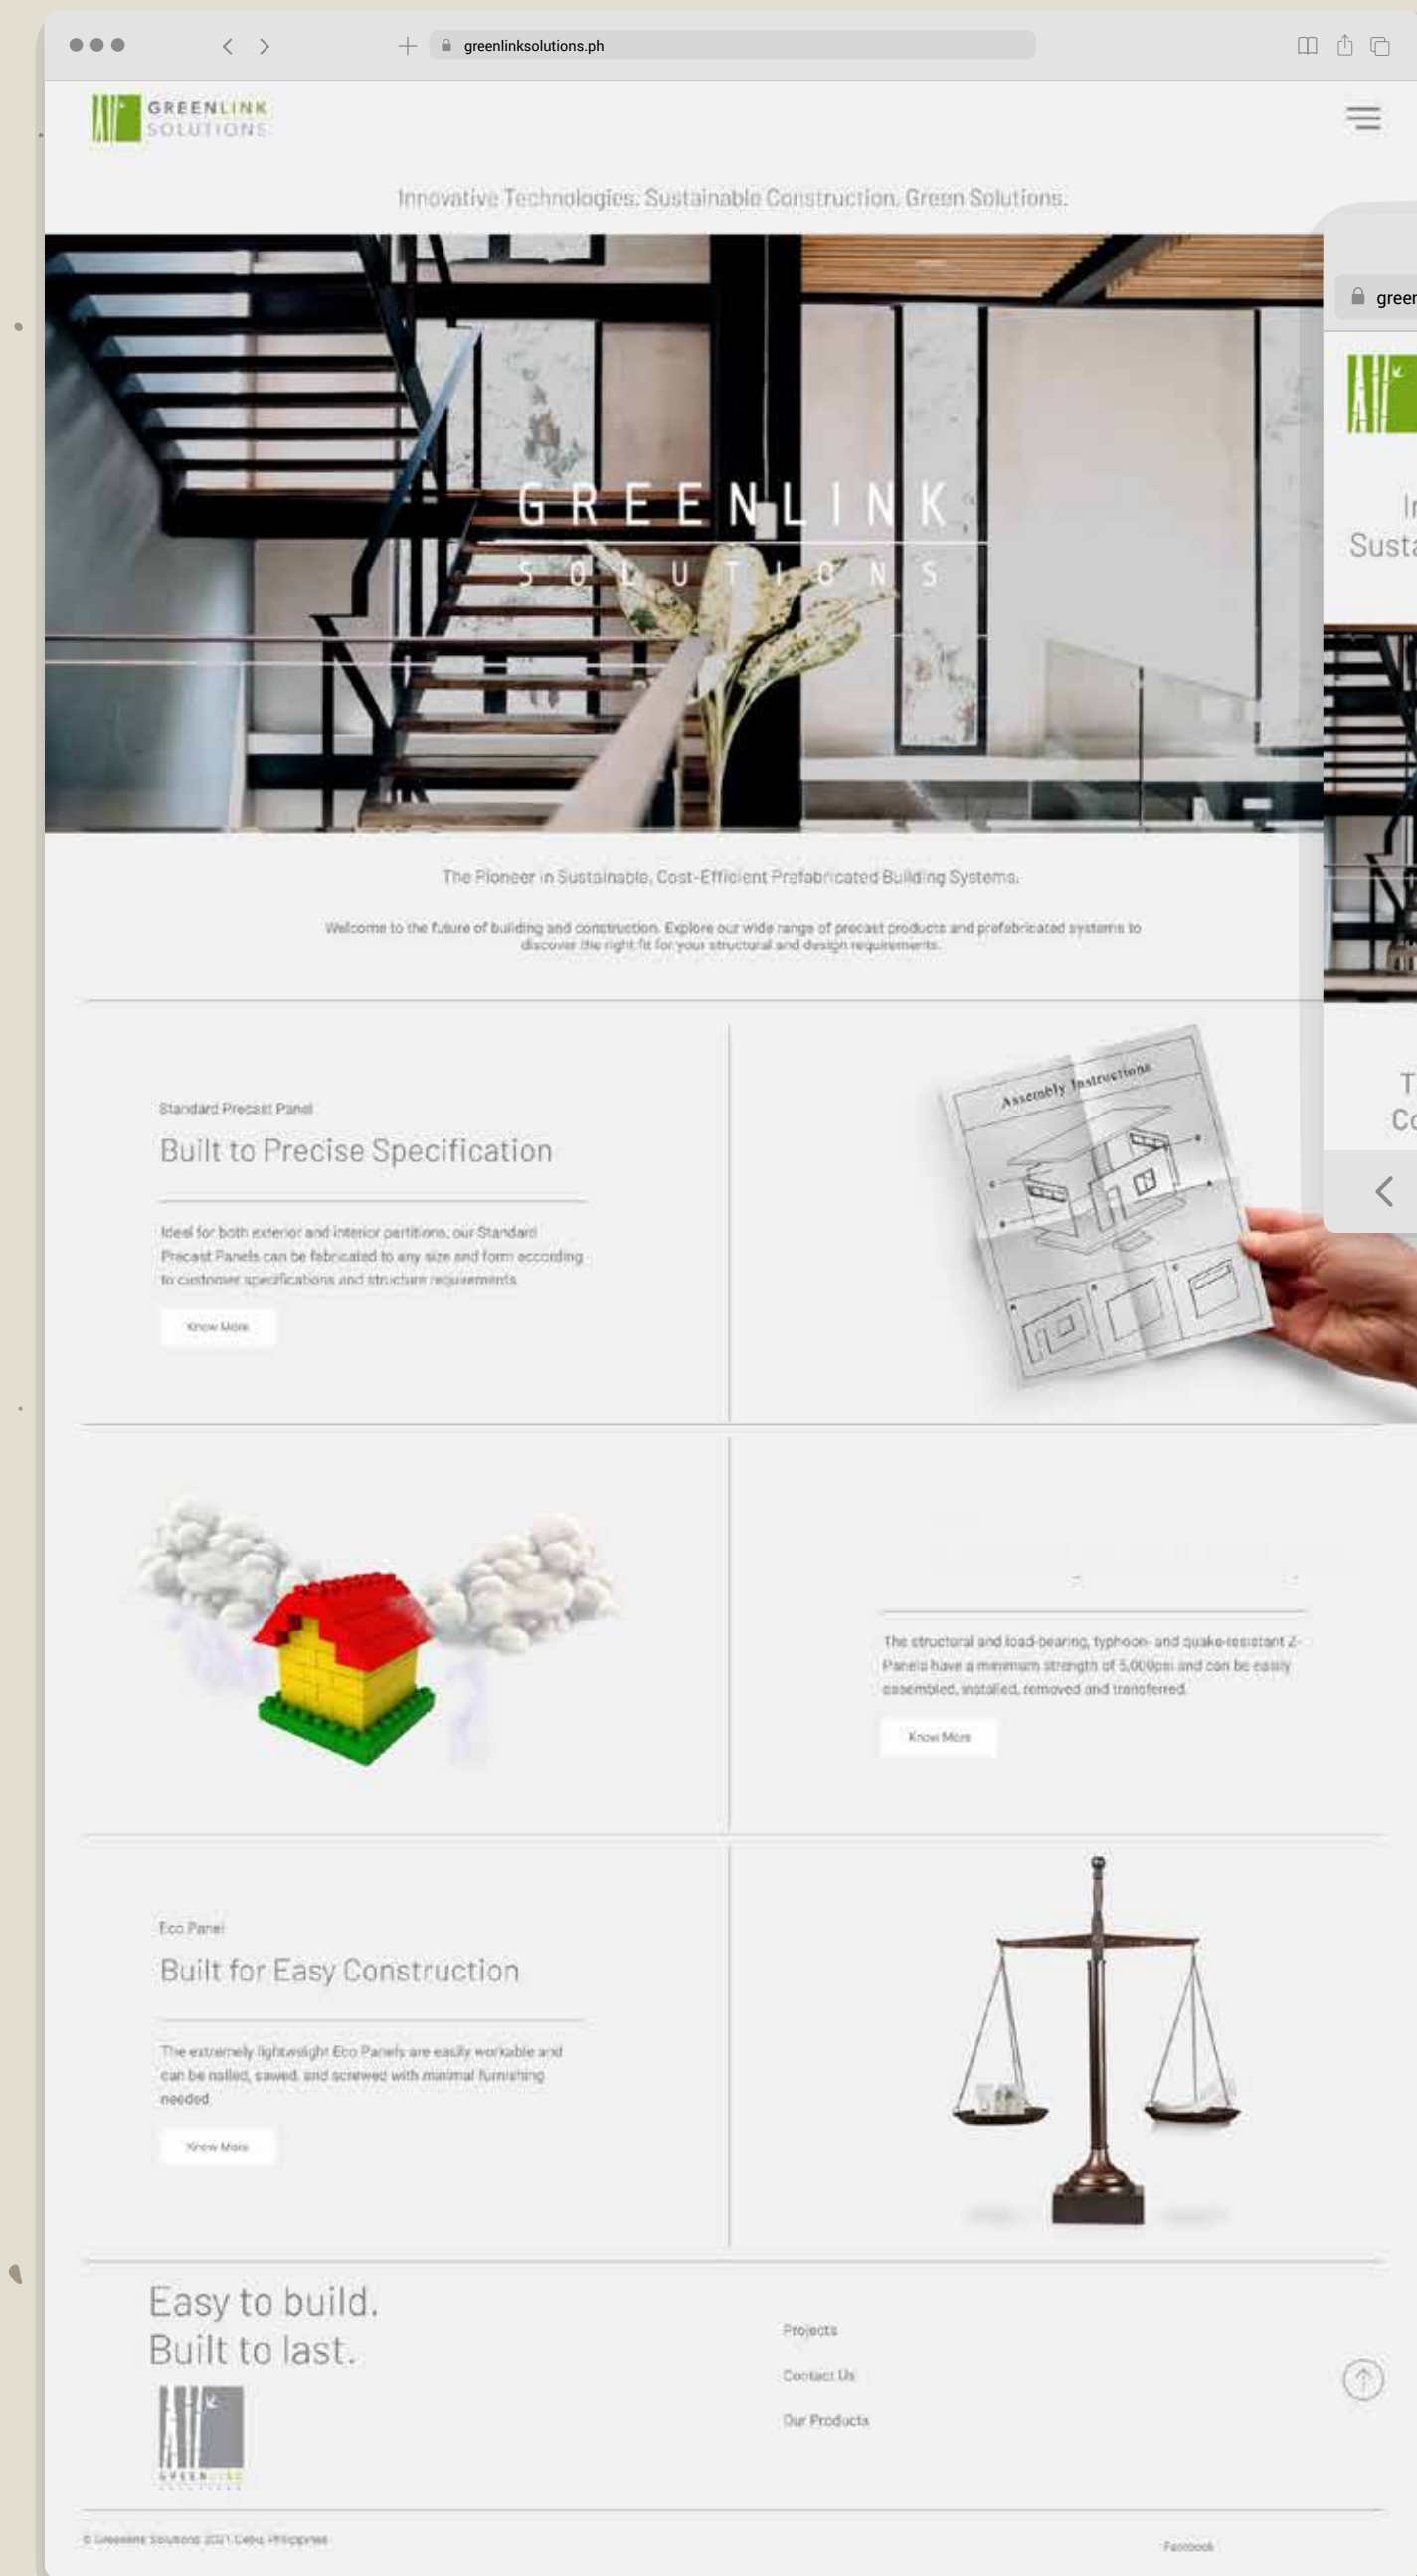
greenlinksolutions.ph

GREENLINK SOLUTIONS

Innovative Technologies. Sustainable Construction. Green Solutions.

GREENLINK SOLUTIONS

greer

Ir
Susta

The Pioneer in Sustainable, Cost-Efficient Prefabricated Building Systems.

Welcome to the future of building and construction. Explore our wide range of precast products and prefabricated systems to discover the right fit for your structural and design requirements.

T
Co

Standard Precast Panel

Built to Precise Specification

Ideal for both exterior and interior partitions, our Standard Precast Panels can be fabricated to any size and form according to customer specifications and structure requirements.

Know More

Assembly Instructions

The structural and load-bearing, typhoon- and quake-resistant Z-Panels have a minimum strength of 5,000psi and can be easily assembled, installed, removed and transferred.

Know More

Eco Panel

Built for Easy Construction

The extremely lightweight Eco Panels are easily workable and can be nailed, sawed, and screwed with minimal furnishing needed.

Know More

Easy to build.
Built to last.

GREENLINK

Projects

Contact Us

Our Products

© Greenlink Solutions 2021 Cebu, Philippines

Facebook